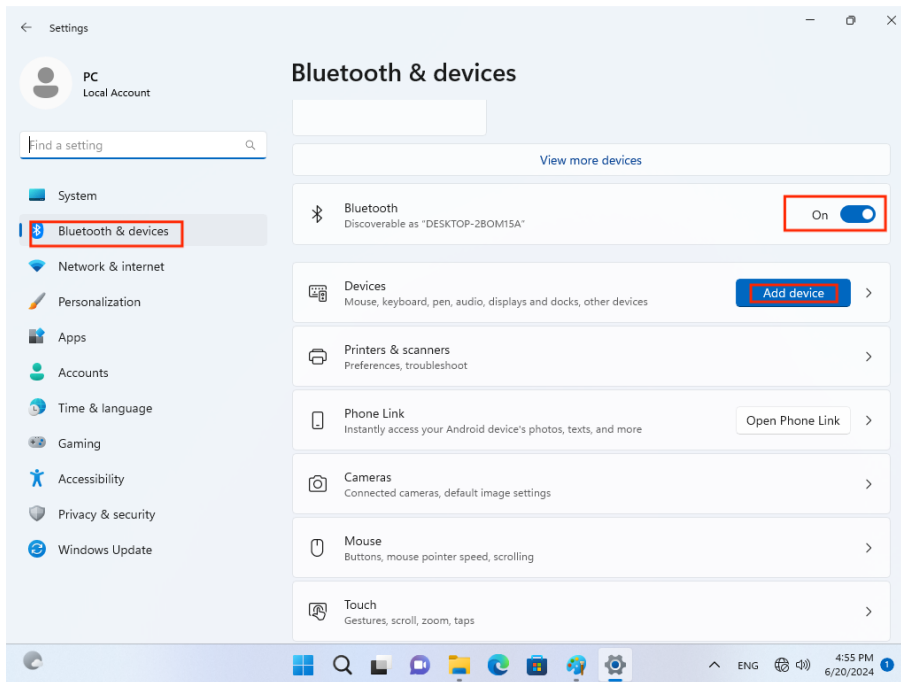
Settings

PC
Local Account

Find a setting

System
Bluetooth & devices
Network & internet
Personalization
Apps
Accounts
Time & language
Gaming
Accessibility
Privacy & security
Windows Update

Bluetooth & devices

View more devices

Bluetooth
Discoverable as "DESKTOP-2BOM15A"
On

Devices
Mouse, keyboard, pen, audio, displays and docks, other devices
Add device

Printers & scanners
Preferences, troubleshoot

Phone Link
Instantly access your Android device's photos, texts, and more
Open Phone Link

Cameras
Connected cameras, default image settings

Mouse
Buttons, mouse pointer speed, scrolling

Touch
Gestures, scroll, zoom, taps

ENG
4:55 PM
6/20/2024
1